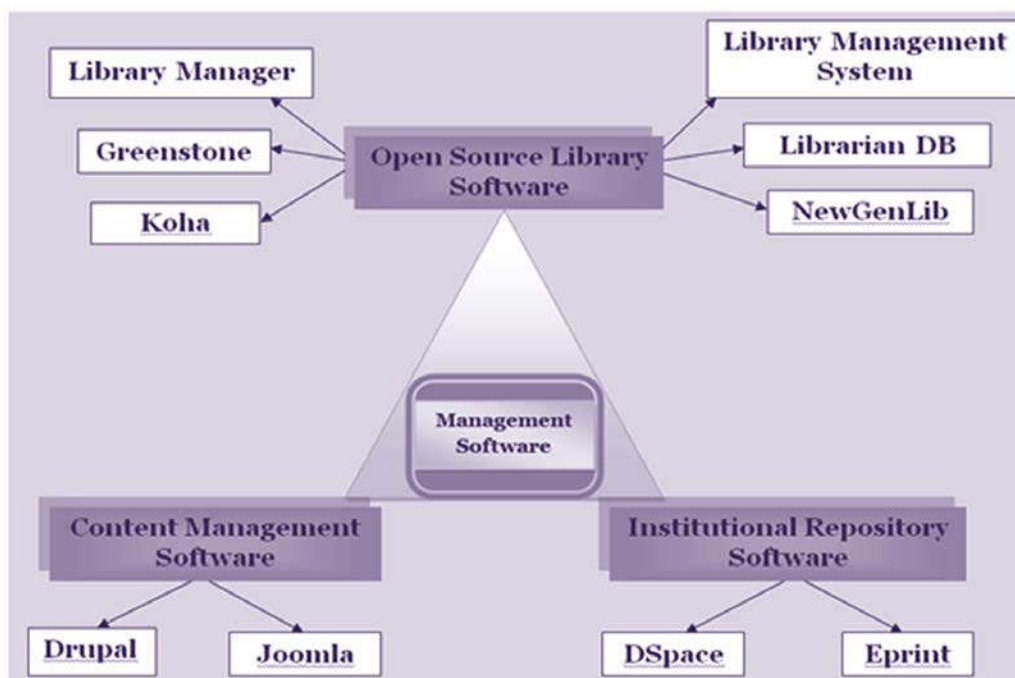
Library Manager

Greenstone

Koha

Open Source Library Software

Library Management System

Librarian DB

NewGenLib

Management Software

Content Management Software

Institutional Repository Software

Drupal

Joomla

DSpace

Eprint